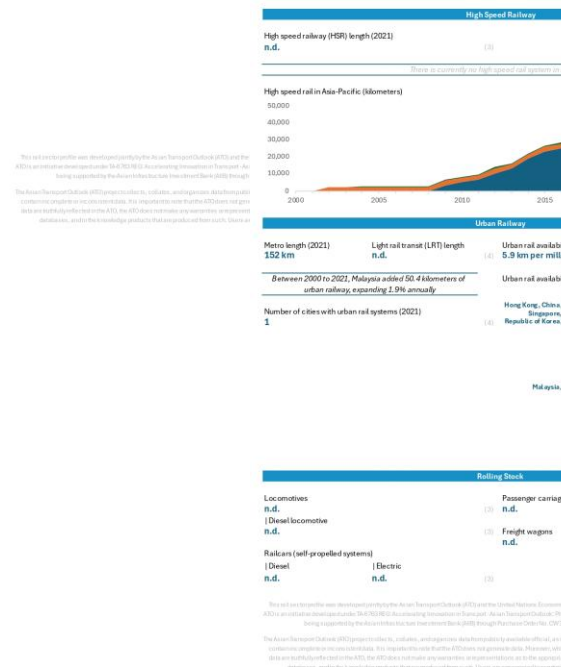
High Speed Railway

High speed railway (HSR) length (2021)
n.d.

(3)

There is currently no high speed rail system in

High speed rail in Asia-Pacific (kilometers)

50,000
40,000
30,000
20,000
10,000
0
2000
2005
2010
2015

This rail country profile was developed jointly by the Asian Transport Outlook (ATO) and the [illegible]

The Asian Transport Outlook (ATO) project collects, collates, and organizes data from public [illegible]

Urban Railway

Metro length (2021)
152 km

Light rail transit (LRT) length
n.d.

(4)

Urban rail availab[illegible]
5.9 km per mill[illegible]

Urban rail availab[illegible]

Between 2000 to 2021, Malaysia added 50.4 kilometers of urban railway, expanding 1.9% annually

Number of cities with urban rail systems (2021)
1

(4)

Hong Kong, China
Singapore
Republic of Korea

Malaysia

Rolling Stock

Locomotives
n.d.

(3)

| Diesel locomotive
n.d.

(3)

Passenger carriag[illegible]
n.d.

Freight wagons
n.d.

Railcars (self-propelled systems)
| Diesel
n.d.

| Electric
n.d.

(3)

This rail country profile was developed jointly by the Asian Transport Outlook (ATO) and the United Nations Econom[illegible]

The Asian Transport Outlook (ATO) project collects, collates, and organizes data from publicly available official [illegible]